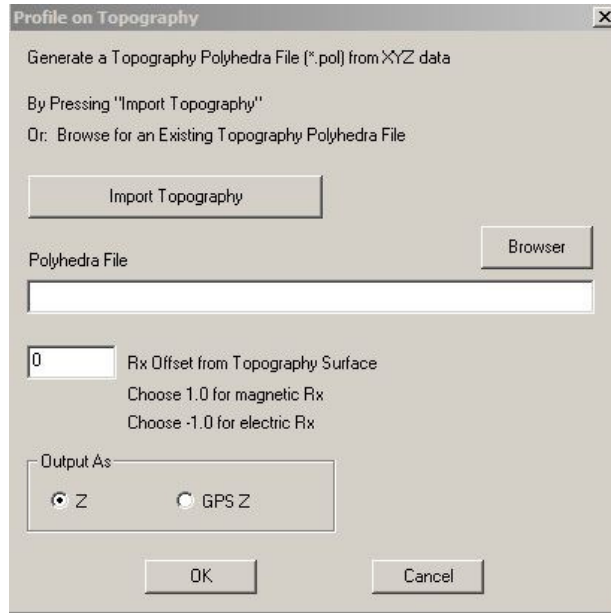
Profile on Topography

×

Generate a Topography Polyhedra File (*.pol) from XYZ data

By Pressing "Import Topography"

Or: Browse for an Existing Topography Polyhedra File

Import Topography

Browser

Polyhedra File

0

Rx Offset from Topography Surface

Choose 1.0 for magnetic Rx

Choose -1.0 for electric Rx

Output As

Z

GPS Z

OK

Cancel